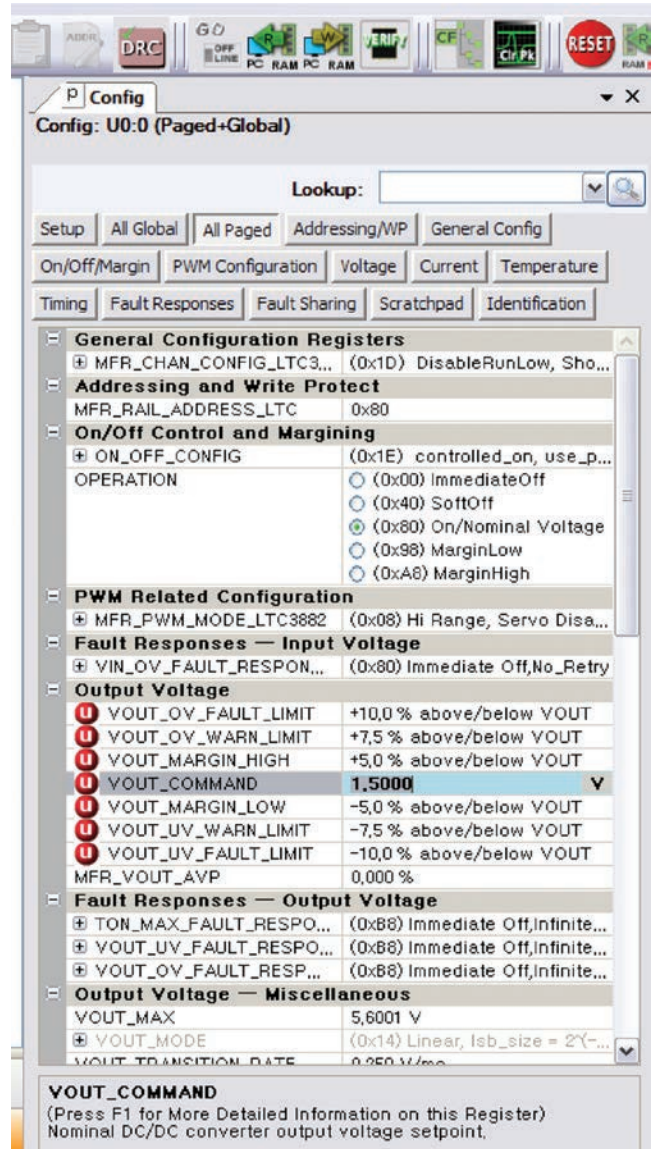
ADDR DRC GO OFF LINE R PC RAM W PC RAM VERIFY CF Clr Pk RESET R RAM

P Config ▾ ✕

Config: U0:0 (Paged+Global)

Lookup:

Setup | All Global | All Paged | Addressing/WP | General Config

On/Off/Margin | PWM Configuration | Voltage | Current | Temperature

Timing | Fault Responses | Fault Sharing | Scratchpad | Identification

| | |
|---|---|
| **General Configuration Registers** | |
| ⊞ MFR_CHAN_CONFIG_LTC3... | (0x1D) DisableRunLow, Sho... |
| **Addressing and Write Protect** | |
| MFR_RAIL_ADDRESS_LTC | 0x80 |
| **On/Off Control and Margining** | |
| ⊞ ON_OFF_CONFIG | (0x1E) controlled_on, use_p... |
| OPERATION | ○ (0x00) ImmediateOff ○ (0x40) SoftOff ◉ (0x80) On/Nominal Voltage ○ (0x98) MarginLow ○ (0xA8) MarginHigh |
| **PWM Related Configuration** | |
| ⊞ MFR_PWM_MODE_LTC3882 | (0x08) Hi Range, Servo Disa... |
| **Fault Responses — Input Voltage** | |
| ⊞ VIN_OV_FAULT_RESPON... | (0x80) Immediate Off,No_Retry |
| **Output Voltage** | |
| U VOUT_OV_FAULT_LIMIT | +10,0 % above/below VOUT |
| U VOUT_OV_WARN_LIMIT | +7,5 % above/below VOUT |
| U VOUT_MARGIN_HIGH | +5,0 % above/below VOUT |
| U VOUT_COMMAND | 1,5000 V |
| U VOUT_MARGIN_LOW | -5,0 % above/below VOUT |
| U VOUT_UV_WARN_LIMIT | -7,5 % above/below VOUT |
| U VOUT_UV_FAULT_LIMIT | -10,0 % above/below VOUT |
| MFR_VOUT_AVP | 0,000 % |
| **Fault Responses — Output Voltage** | |
| ⊞ TON_MAX_FAULT_RESPO... | (0xB8) Immediate Off,Infinite... |
| ⊞ VOUT_UV_FAULT_RESPO... | (0xB8) Immediate Off,Infinite... |
| ⊞ VOUT_OV_FAULT_RESP... | (0xB8) Immediate Off,Infinite... |
| **Output Voltage — Miscellaneous** | |
| VOUT_MAX | 5,6001 V |
| ⊞ VOUT_MODE | (0x14) Linear, lsb_size = 2^(-... |
| VOUT_TRANSITION_RATE | 0,250 V/ms |

VOUT_COMMAND
(Press F1 for More Detailed Information on this Register)
Nominal DC/DC converter output voltage setpoint,